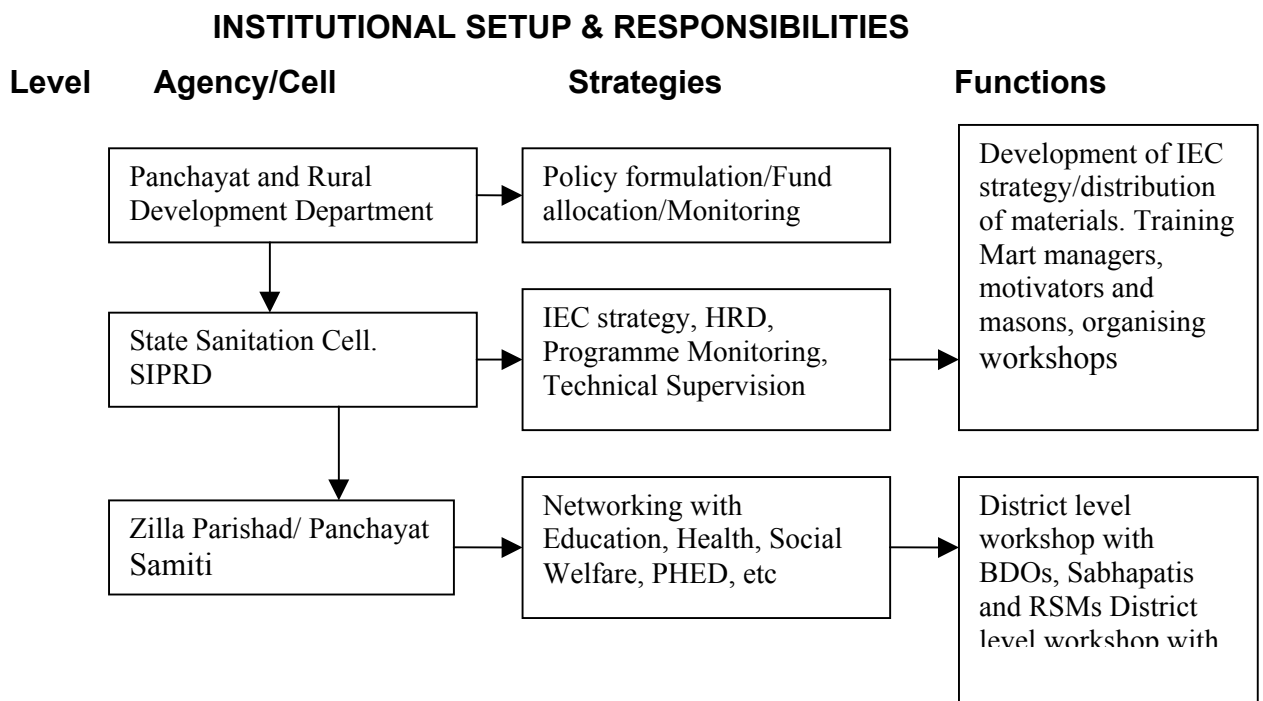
INSTITUTIONAL SETUP & RESPONSIBILITIES

Level Agency/Cell Strategies Functions

Panchayat and Rural Development Department

Policy formulation/Fund allocation/Monitoring

Development of IEC strategy/distribution of materials. Training Mart managers, motivators and masons, organising workshops

State Sanitation Cell. SIPRD

IEC strategy, HRD, Programme Monitoring, Technical Supervision

Zilla Parishad/ Panchayat Samiti

Networking with Education, Health, Social Welfare, PHED, etc

District level workshop with BDOs, Sabhapatis and RSMs District level workshop with